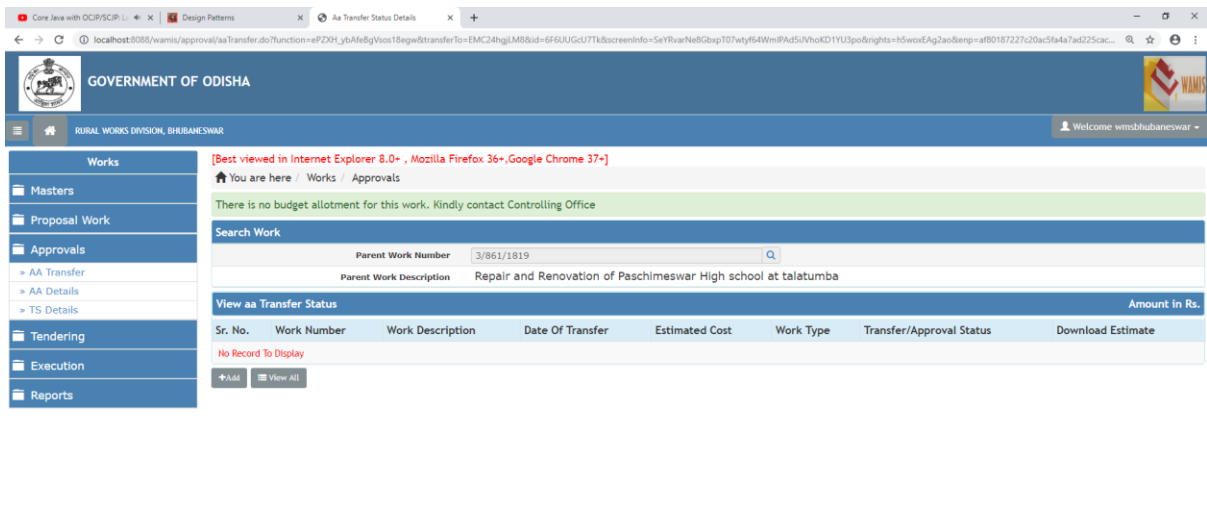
Core Java with OCJP/SCJP: L ×
Design Patterns ×
Aa Transfer Status Details ×
+

localhost:8088/wamis/approval/aaTransfer.do?function=ePZXH_ybAfe8gVsos18egw&transferTo=EMC24hgjLM8&id=6F6UUGcU7Tk&screenInfo=SeYRvarNe8GbxpT07wtyf64WmlPAd5iVhoKD1YU3po&rights=h5woxEAg2ao&enp=af80187227c20ac5fa4a7ad225cac...

GOVERNMENT OF ODISHA

WAMIS

RURAL WORKS DIVISION, BHUBANESWAR

Welcome wmsbhubaneswar

Works
Masters
Proposal Work
Approvals
» AA Transfer
» AA Details
» TS Details
Tendering
Execution
Reports

[Best viewed in Internet Explorer 8.0+ , Mozilla Firefox 36+,Google Chrome 37+]

You are here / Works / Approvals

There is no budget allotment for this work. Kindly contact Controlling Office

Search Work

Parent Work Number 3/861/1819

Parent Work Description Repair and Renovation of Paschimeswar High school at talatumba

View aa Transfer Status Amount in Rs.

| Sr. No. | Work Number | Work Description | Date Of Transfer | Estimated Cost | Work Type | Transfer/Approval Status | Download Estimate |
|---|---|---|---|---|---|---|---|
| No Record To Display | | | | | | | |

+Add View All